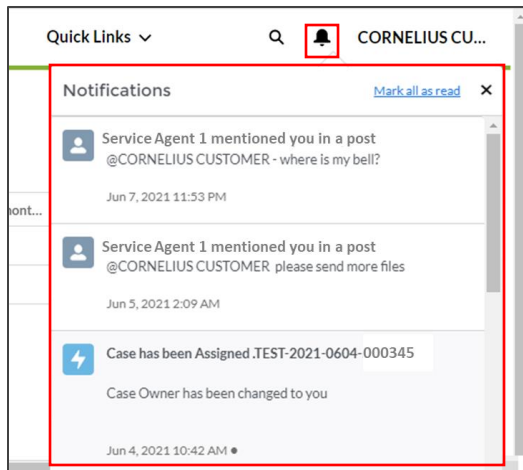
Quick Links

CORNELIUS CU...

Notifications

Mark all as read

×

Service Agent 1 mentioned you in a post
@CORNELIUS CUSTOMER - where is my bell?

Jun 7, 2021 11:53 PM

nont...

Service Agent 1 mentioned you in a post
@CORNELIUS CUSTOMER please send more files

Jun 5, 2021 2:09 AM

Case has been Assigned .TEST-2021-0604-000345

Case Owner has been changed to you

Jun 4, 2021 10:42 AM •